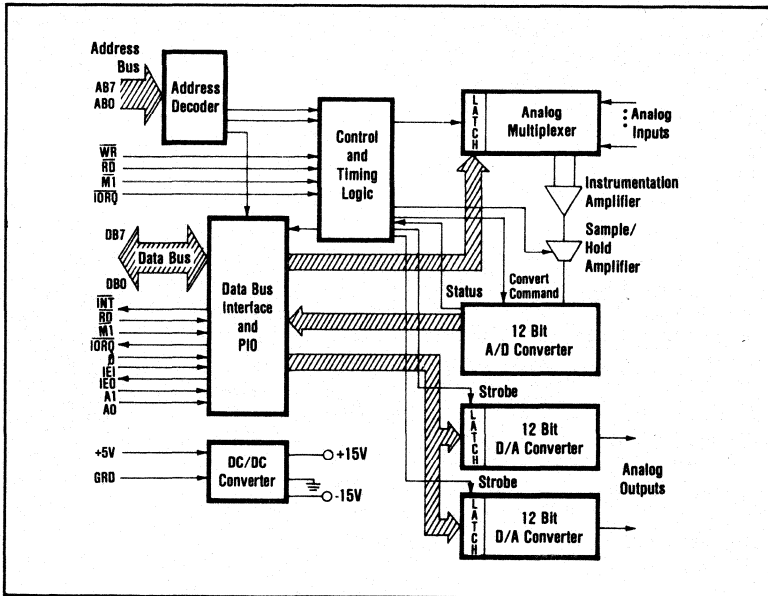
Address Bus
AB7
AB0
Address Decoder
Control and Timing Logic
$\overline{WR}$
$\overline{RD}$
$\overline{M1}$
$\overline{IORQ}$
LATCH
Analog Multiplexer
Analog Inputs
Instrumentation Amplifier
Sample/ Hold Amplifier
DB7
Data Bus
DB0
Data Bus Interface and PIO
$\overline{INT}$
$\overline{RD}$
$\overline{M1}$
$\overline{IORQ}$
Ø
IEI
IEO
A1
A0
Status
Convert Command
12 Bit A/D Converter
Strobe
LATCH
12 Bit D/A Converter
+5V
GRD
DC/DC Converter
+15V
-15V
Analog Outputs
Strobe
LATCH
12 Bit D/A Converter